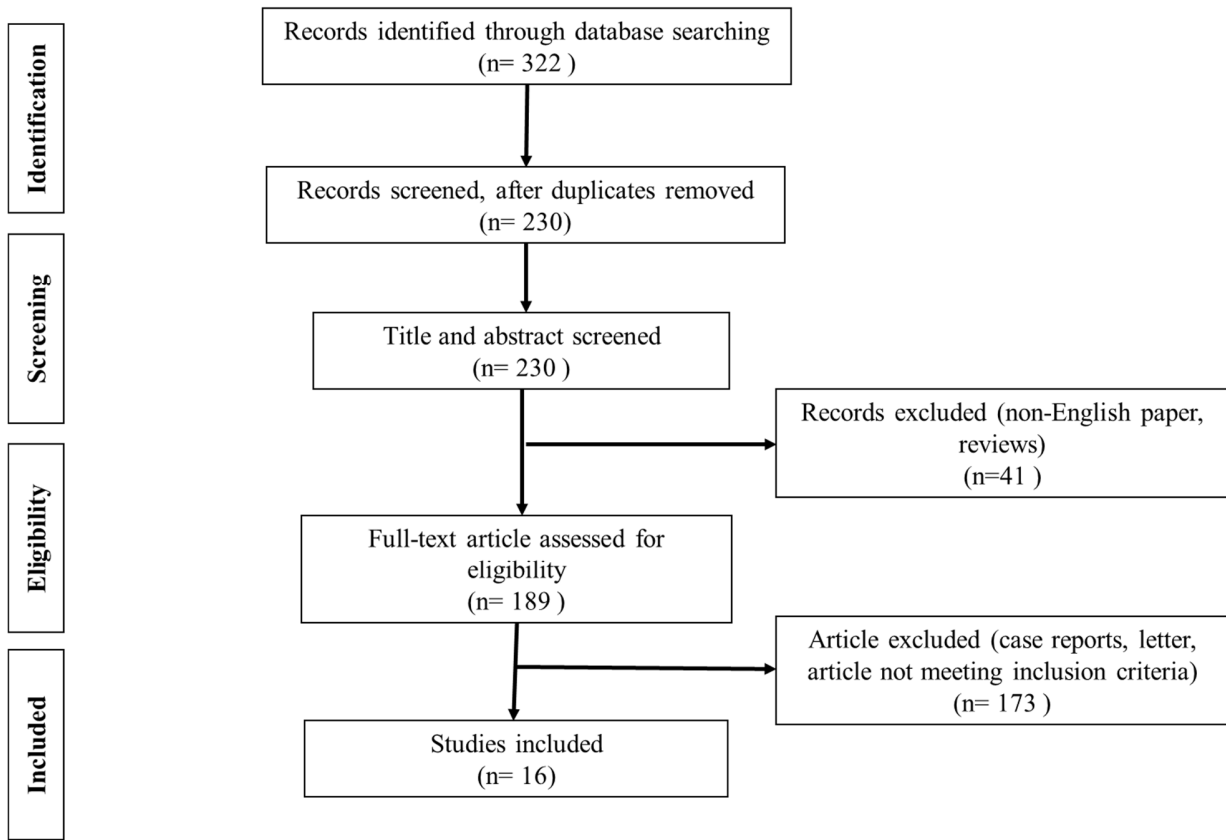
Identification

Records identified through database searching
(n= 322 )

Records screened, after duplicates removed
(n= 230)

Screening

Title and abstract screened
(n= 230 )

Records excluded (non-English paper, reviews)
(n=41 )

Eligibility

Full-text article assessed for eligibility
(n= 189 )

Article excluded (case reports, letter, article not meeting inclusion criteria)
(n= 173 )

Included

Studies included
(n= 16)